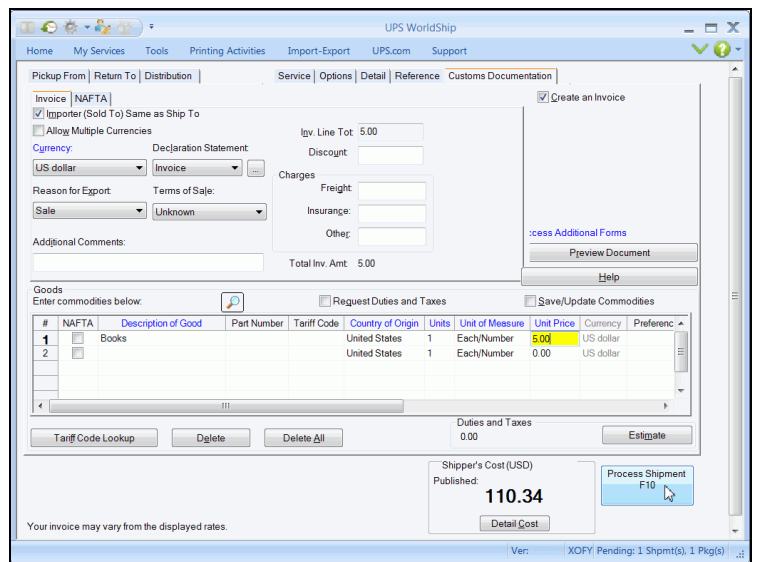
UPS WorldShip

Home My Services Tools Printing Activities Import-Export UPS.com Support

Pickup From | Return To | Distribution

Service | Options | Detail | Reference | Customs Documentation

Invoice | NAFTA

Importer (Sold To) Same as Ship To

Allow Multiple Currencies

Currency:

US dollar

Declaration Statement:

Invoice

Reason for Export:

Sale

Terms of Sale:

Unknown

Additional Comments:

Inv. Line Tot: 5.00

Discount:

Charges

Freight:

Insurance:

Other:

Total Inv. Amt: 5.00

Create an Invoice

cess Additional Forms

Preview Document

Help

Goods

Enter commodities below:

Request Duties and Taxes

Save/Update Commodities

| # | NAFTA | Description of Good | Part Number | Tariff Code | Country of Origin | Units | Unit of Measure | Unit Price | Currency | Preferenc |
|---|---|---|---|---|---|---|---|---|---|---|
| 1 | | Books | | | United States | 1 | Each/Number | 5.00 | US dollar | |
| 2 | | | | | United States | 1 | Each/Number | 0.00 | US dollar | |

Tariff Code Lookup

Delete

Delete All

Duties and Taxes

0.00

Estimate

Shipper's Cost (USD)

Published:

110.34

Detail Cost

Process Shipment
F10

Your invoice may vary from the displayed rates.

Ver:

XOFY Pending: 1 Shpmt(s), 1 Pkg(s)